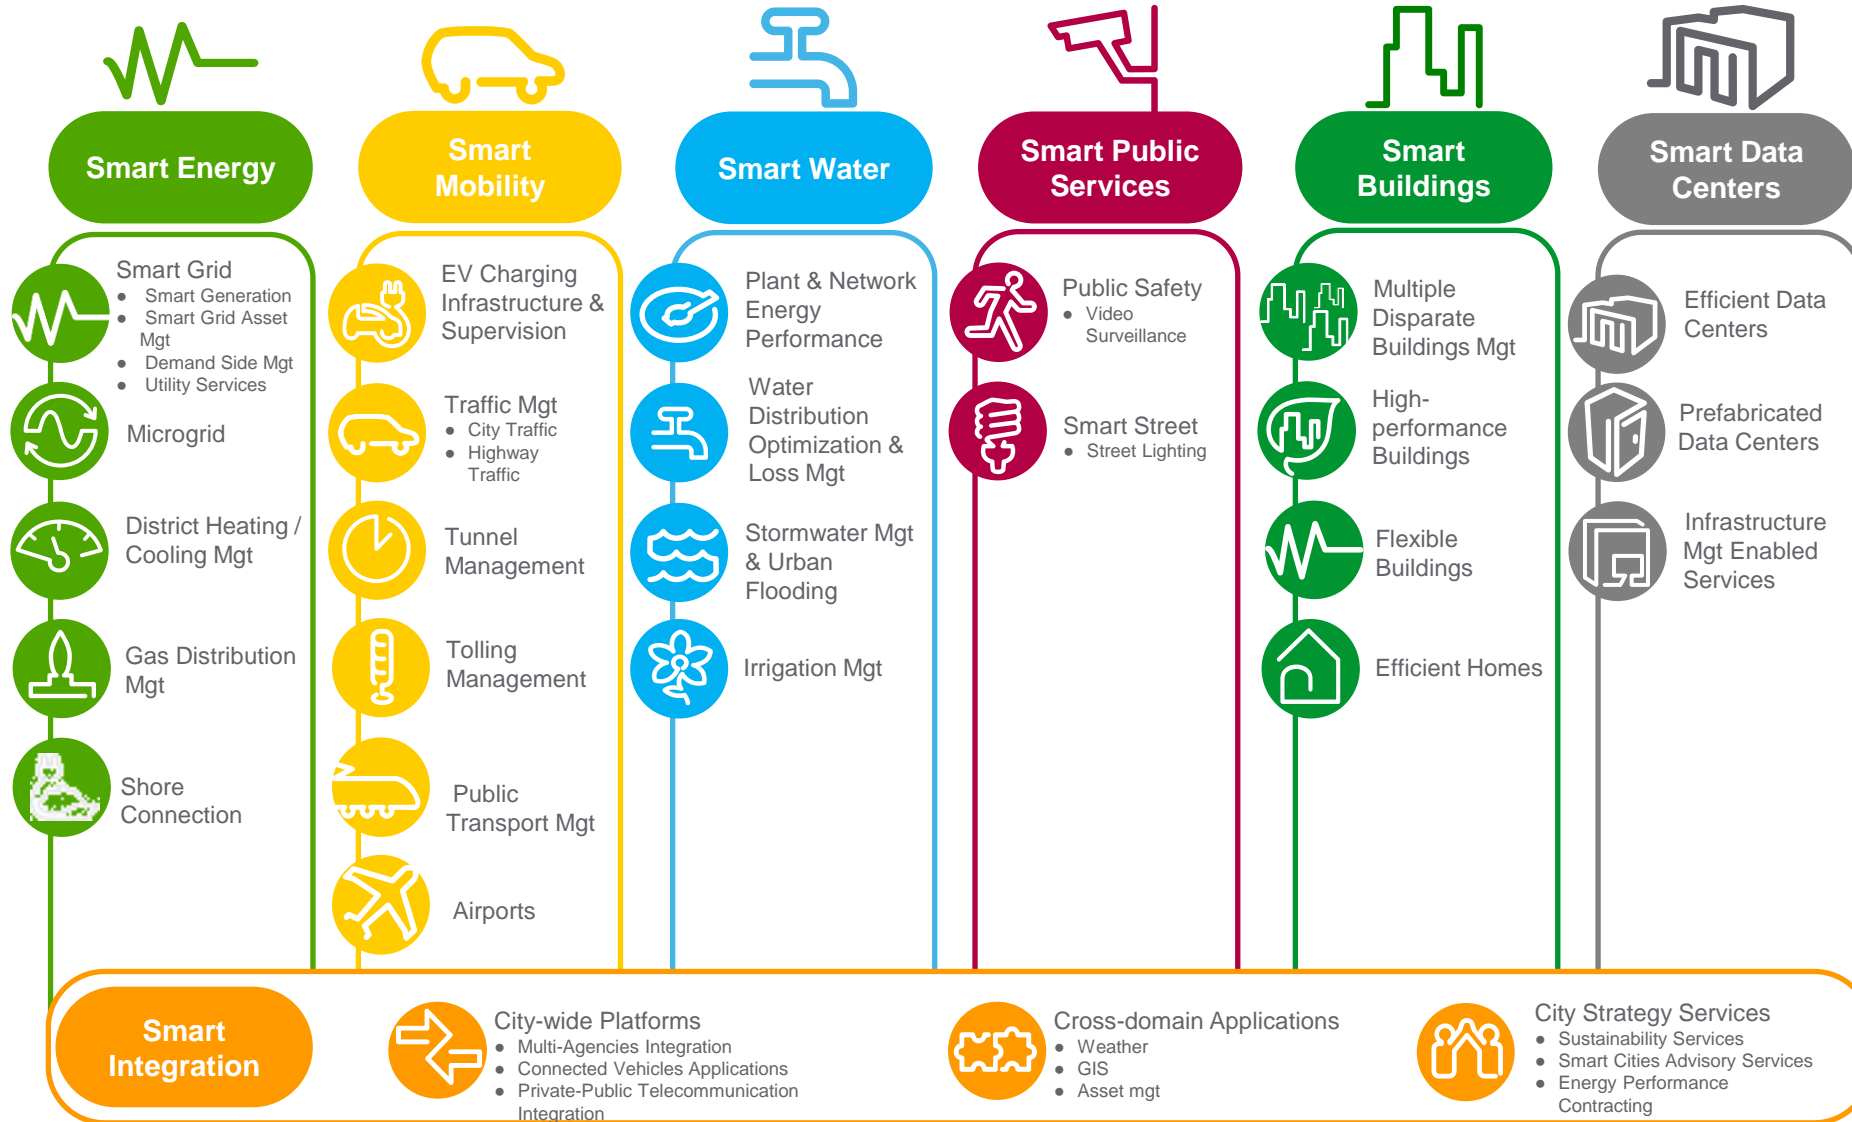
Smart Energy

Smart Grid
- Smart Generation
- Smart Grid Asset Mgt
- Demand Side Mgt
- Utility Services

Microgrid

District Heating / Cooling Mgt

Gas Distribution Mgt

Shore Connection

Smart Mobility

EV Charging Infrastructure & Supervision

Traffic Mgt
- City Traffic
- Highway Traffic

Tunnel Management

Tolling Management

Public Transport Mgt

Airports

Smart Water

Plant & Network Energy Performance

Water Distribution Optimization & Loss Mgt

Stormwater Mgt & Urban Flooding

Irrigation Mgt

Smart Public Services

Public Safety
- Video Surveillance

Smart Street
- Street Lighting

Smart Buildings

Multiple Disparate Buildings Mgt

High-performance Buildings

Flexible Buildings

Efficient Homes

Smart Data Centers

Efficient Data Centers

Prefabricated Data Centers

Infrastructure Mgt Enabled Services

Smart Integration

City-wide Platforms
- Multi-Agencies Integration
- Connected Vehicles Applications
- Private-Public Telecommunication Integration

Cross-domain Applications
- Weather
- GIS
- Asset mgt

City Strategy Services
- Sustainability Services
- Smart Cities Advisory Services
- Energy Performance Contracting